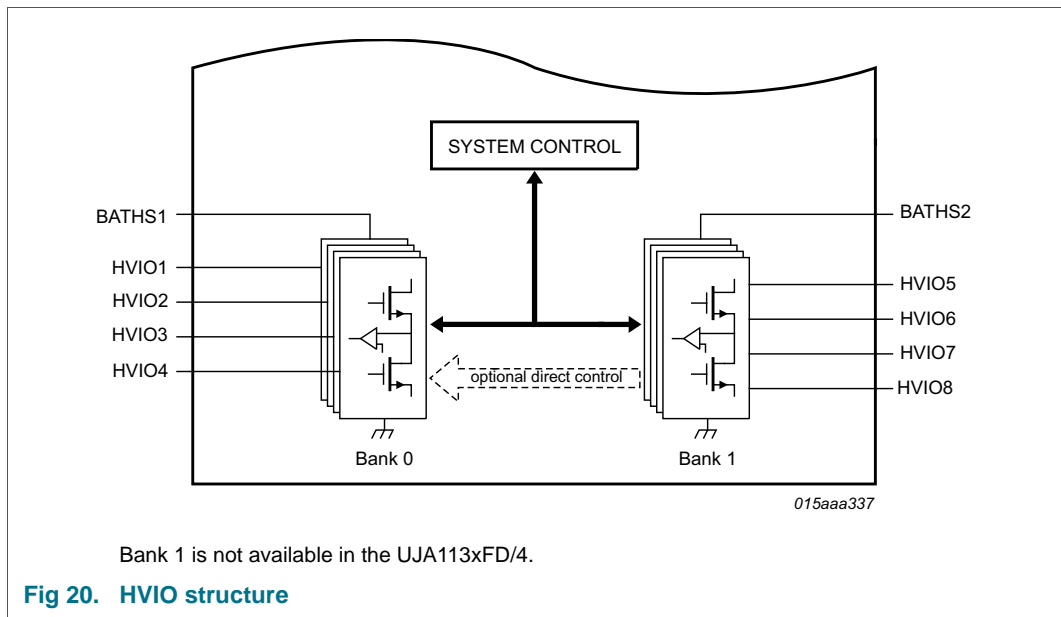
SYSTEM CONTROL

BATHS1

HVIO1

HVIO2

HVIO3

HVIO4

BATHS2

HVIO5

HVIO6

HVIO7

HVIO8

optional direct control

Bank 0

Bank 1

015aaa337

Bank 1 is not available in the UJA113xFD/4.

Fig 20. HVIO structure